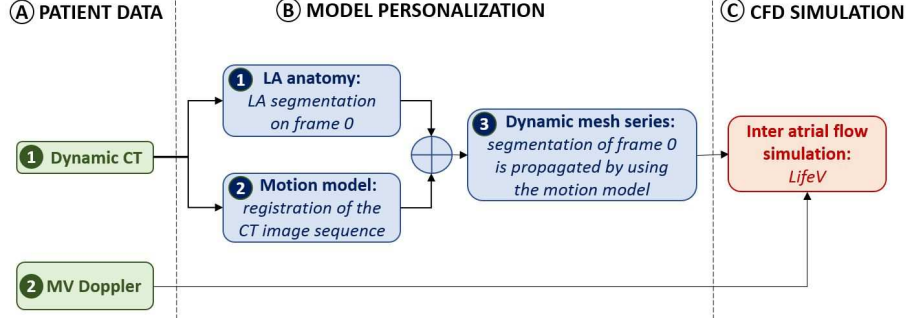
Ⓐ PATIENT DATA

Ⓑ MODEL PERSONALIZATION

Ⓒ CFD SIMULATION

1 Dynamic CT

2 MV Doppler

1 LA anatomy: *LA segmentation on frame 0*

2 Motion model: *registration of the CT image sequence*

3 Dynamic mesh series: *segmentation of frame 0 is propagated by using the motion model*

Inter atrial flow simulation: *LifeV*